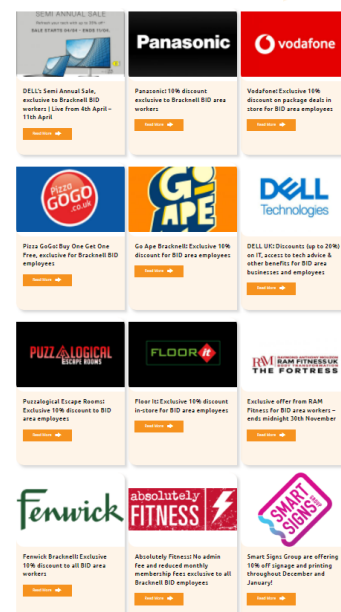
SEMI ANNUAL SALE

SALE STARTS 04/04 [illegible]

DELL's Semi Annual Sale, exclusive to Bracknell BID workers | Live from 4th April – 11th April

Read More

Panasonic

Panasonic: 10% discount exclusive to Bracknell BID area workers

Read More

vodafone

Vodafone: Exclusive 10% discount on package deals in store for BID area employees

Read More

Pizza GOGO .co.uk

Pizza GoGo: Buy One Get One Free, exclusive for Bracknell BID employees

Read More

GO APE

Go Ape Bracknell: Exclusive 10% discount for BID area employees

Read More

DELL Technologies

DELL UK: Discounts (up to 20%) on IT, access to tech advice & other benefits for BID area businesses and employees

Read More

PUZZLOGICAL ESCAPE ROOMS

Puzzalogical Escape Rooms: Exclusive 10% discount to BID area employees

Read More

FLOOR it

Floor It: Exclusive 10% discount in-store for BID area employees

Read More

RM RAM FITNESS UK THE FORTRESS

Exclusive offer from RAM Fitness for BID area workers – ends midnight 30th November

Read More

Fenwick

Fenwick Bracknell: Exclusive 10% discount to all BID area workers

Read More

absolutely FITNESS

Absolutely Fitness: No admin fee and reduced monthly membership fees exclusive to all Bracknell BID employees

Read More

SMART SIGNS

Smart Signs Group are offering 10% off signage and printing throughout December and January!

Read More